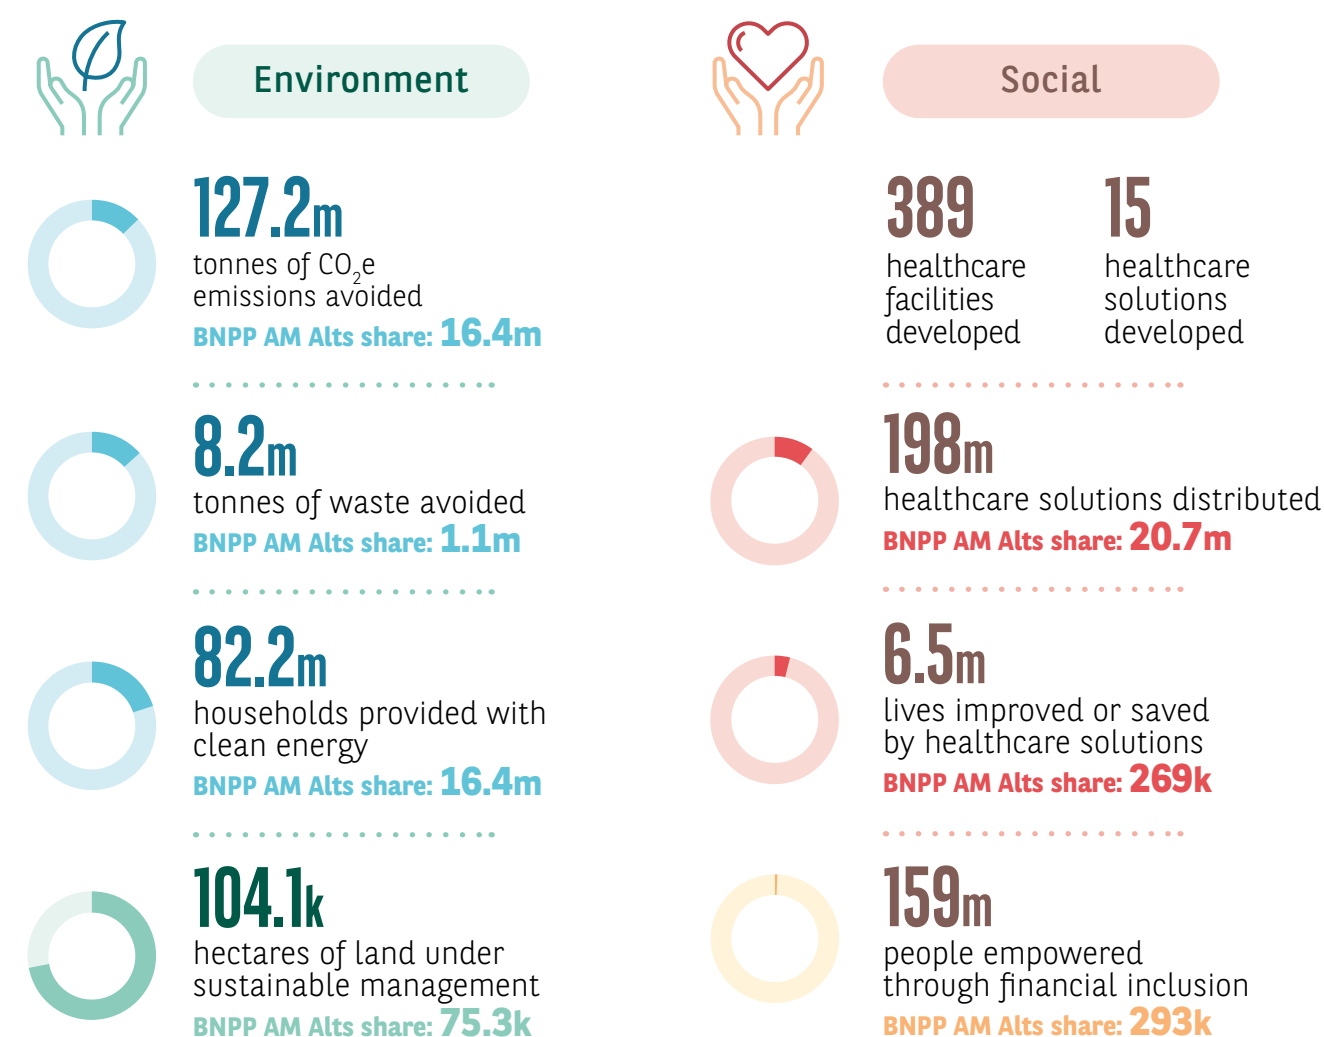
Environment

127.2m
tonnes of $CO_2e$ emissions avoided
BNPP AM Alts share: 16.4m

8.2m
tonnes of waste avoided
BNPP AM Alts share: 1.1m

82.2m
households provided with clean energy
BNPP AM Alts share: 16.4m

104.1k
hectares of land under sustainable management
BNPP AM Alts share: 75.3k

Social

389
healthcare facilities developed

15
healthcare solutions developed

198m
healthcare solutions distributed
BNPP AM Alts share: 20.7m

6.5m
lives improved or saved by healthcare solutions
BNPP AM Alts share: 269k

159m
people empowered through financial inclusion
BNPP AM Alts share: 293k